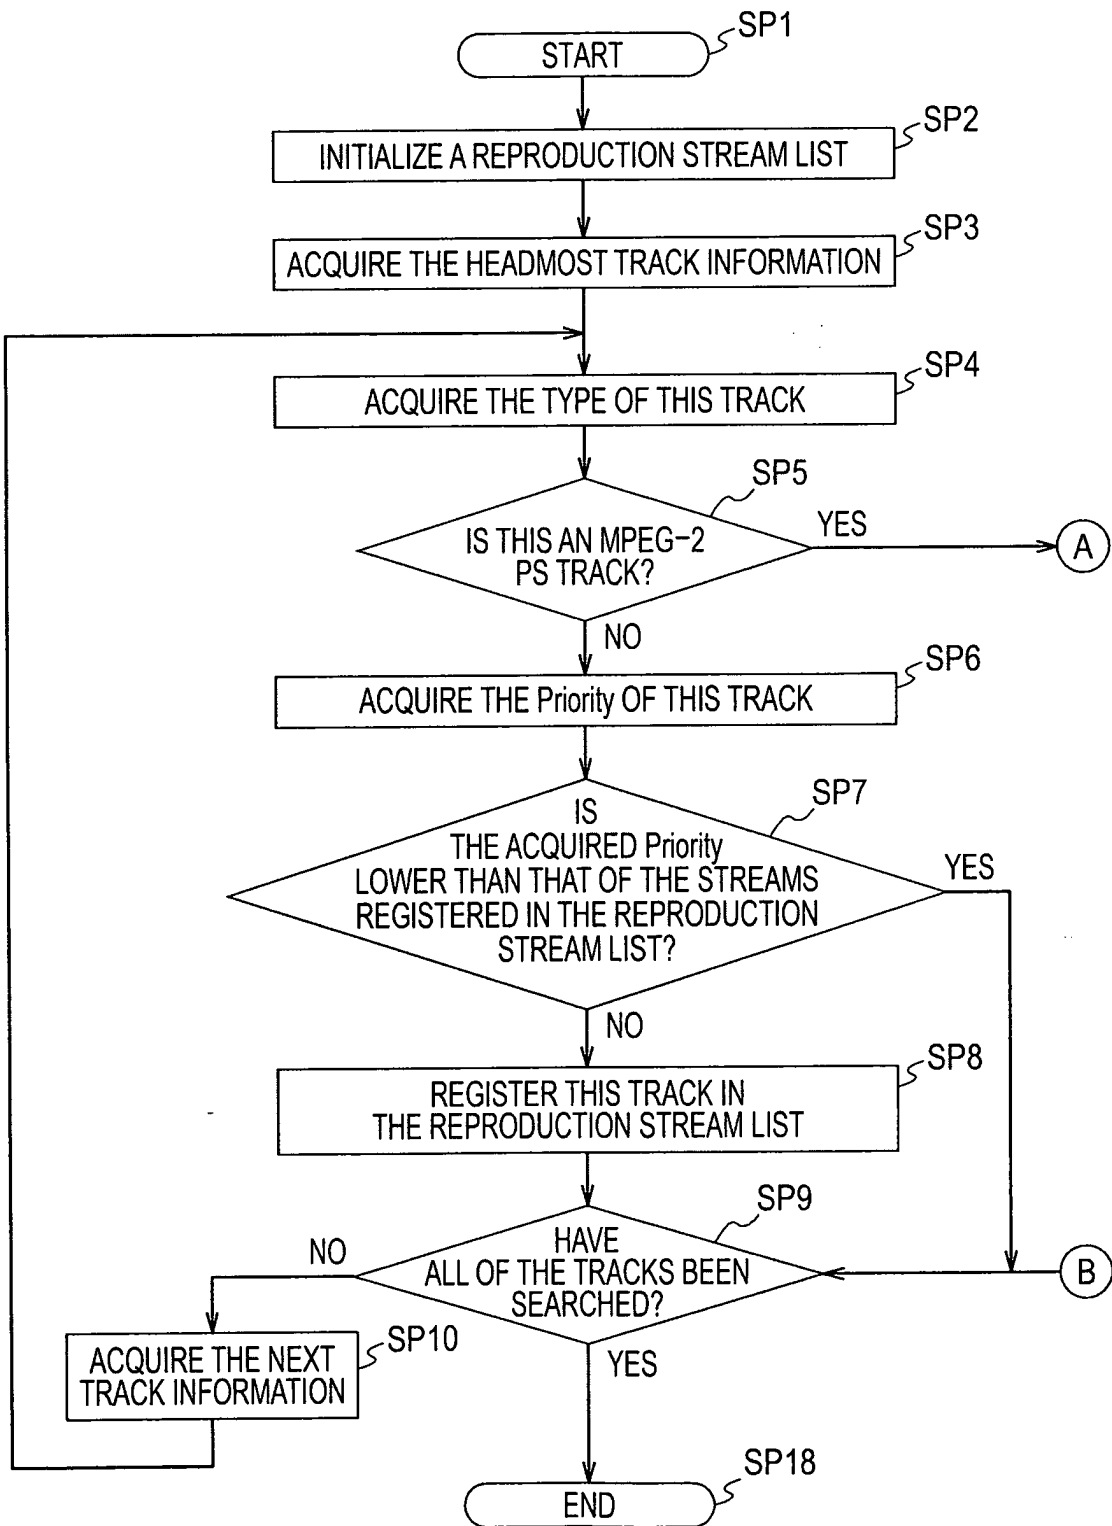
START
SP1
INITIALIZE A REPRODUCTION STREAM LIST
SP2
ACQUIRE THE HEADMOST TRACK INFORMATION
SP3
ACQUIRE THE TYPE OF THIS TRACK
SP4
SP5
IS THIS AN MPEG-2 PS TRACK?
YES
A
NO
ACQUIRE THE Priority OF THIS TRACK
SP6
SP7
IS THE ACQUIRED Priority LOWER THAN THAT OF THE STREAMS REGISTERED IN THE REPRODUCTION STREAM LIST?
YES
NO
REGISTER THIS TRACK IN THE REPRODUCTION STREAM LIST
SP8
SP9
HAVE ALL OF THE TRACKS BEEN SEARCHED?
NO
B
ACQUIRE THE NEXT TRACK INFORMATION
SP10
YES
SP18
END